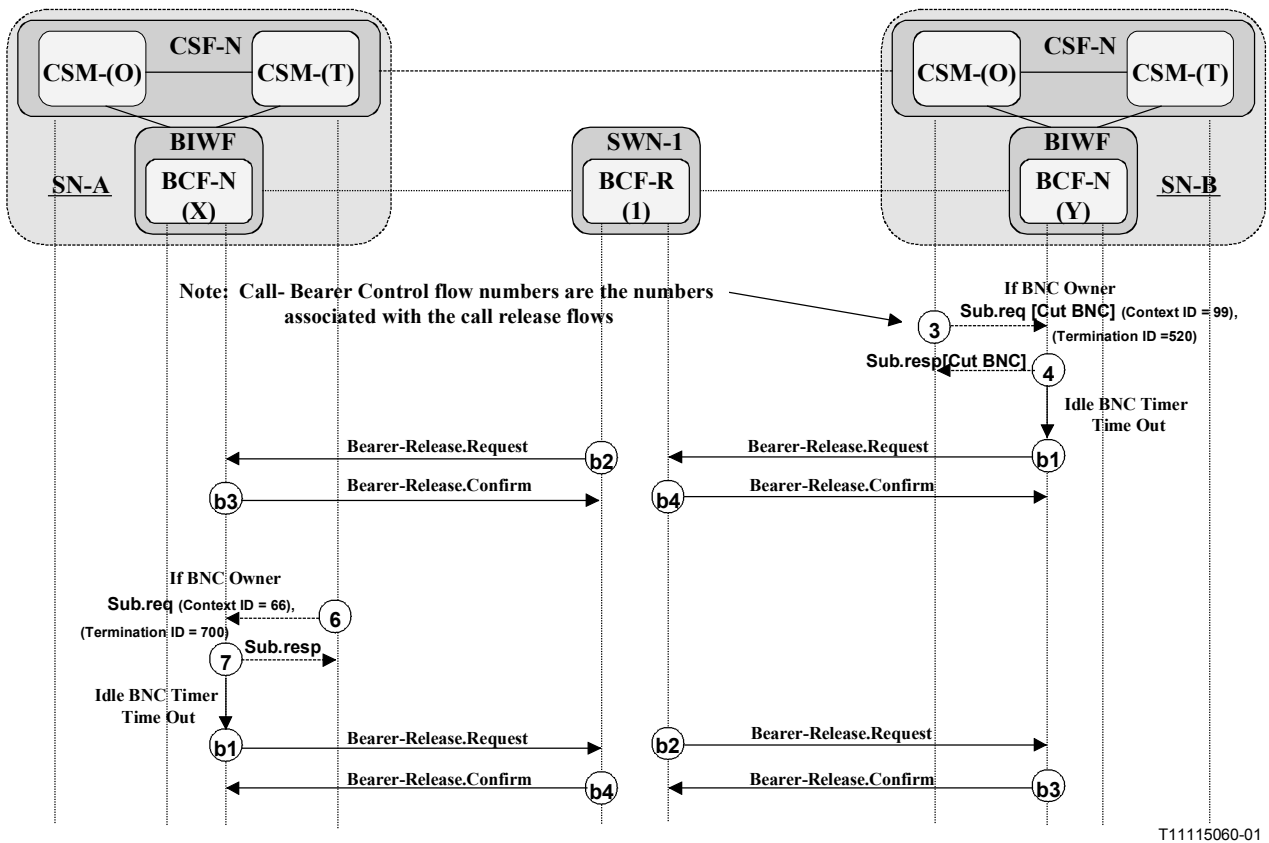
CSF-N
CSM-(O)
CSM-(T)
BIWF
SN-A
BCF-N
(X)

SWN-1
BCF-R
(1)

CSF-N
CSM-(O)
CSM-(T)
BIWF
BCF-N
(Y)
SN-B

Note: Call- Bearer Control flow numbers are the numbers associated with the call release flows

If BNC Owner
Sub.req [Cut BNC] (Context ID = 99), (Termination ID =520)
3
Sub.resp[Cut BNC]
4
Idle BNC Timer Time Out

Bearer-Release.Request
b2
Bearer-Release.Request
b1
b3
Bearer-Release.Confirm
b4
Bearer-Release.Confirm

If BNC Owner
Sub.req (Context ID = 66), (Termination ID = 700)
6
7
Sub.resp
Idle BNC Timer Time Out

b1
Bearer-Release.Request
b2
Bearer-Release.Request
Bearer-Release.Confirm
b4
Bearer-Release.Confirm
b3

T11115060-01